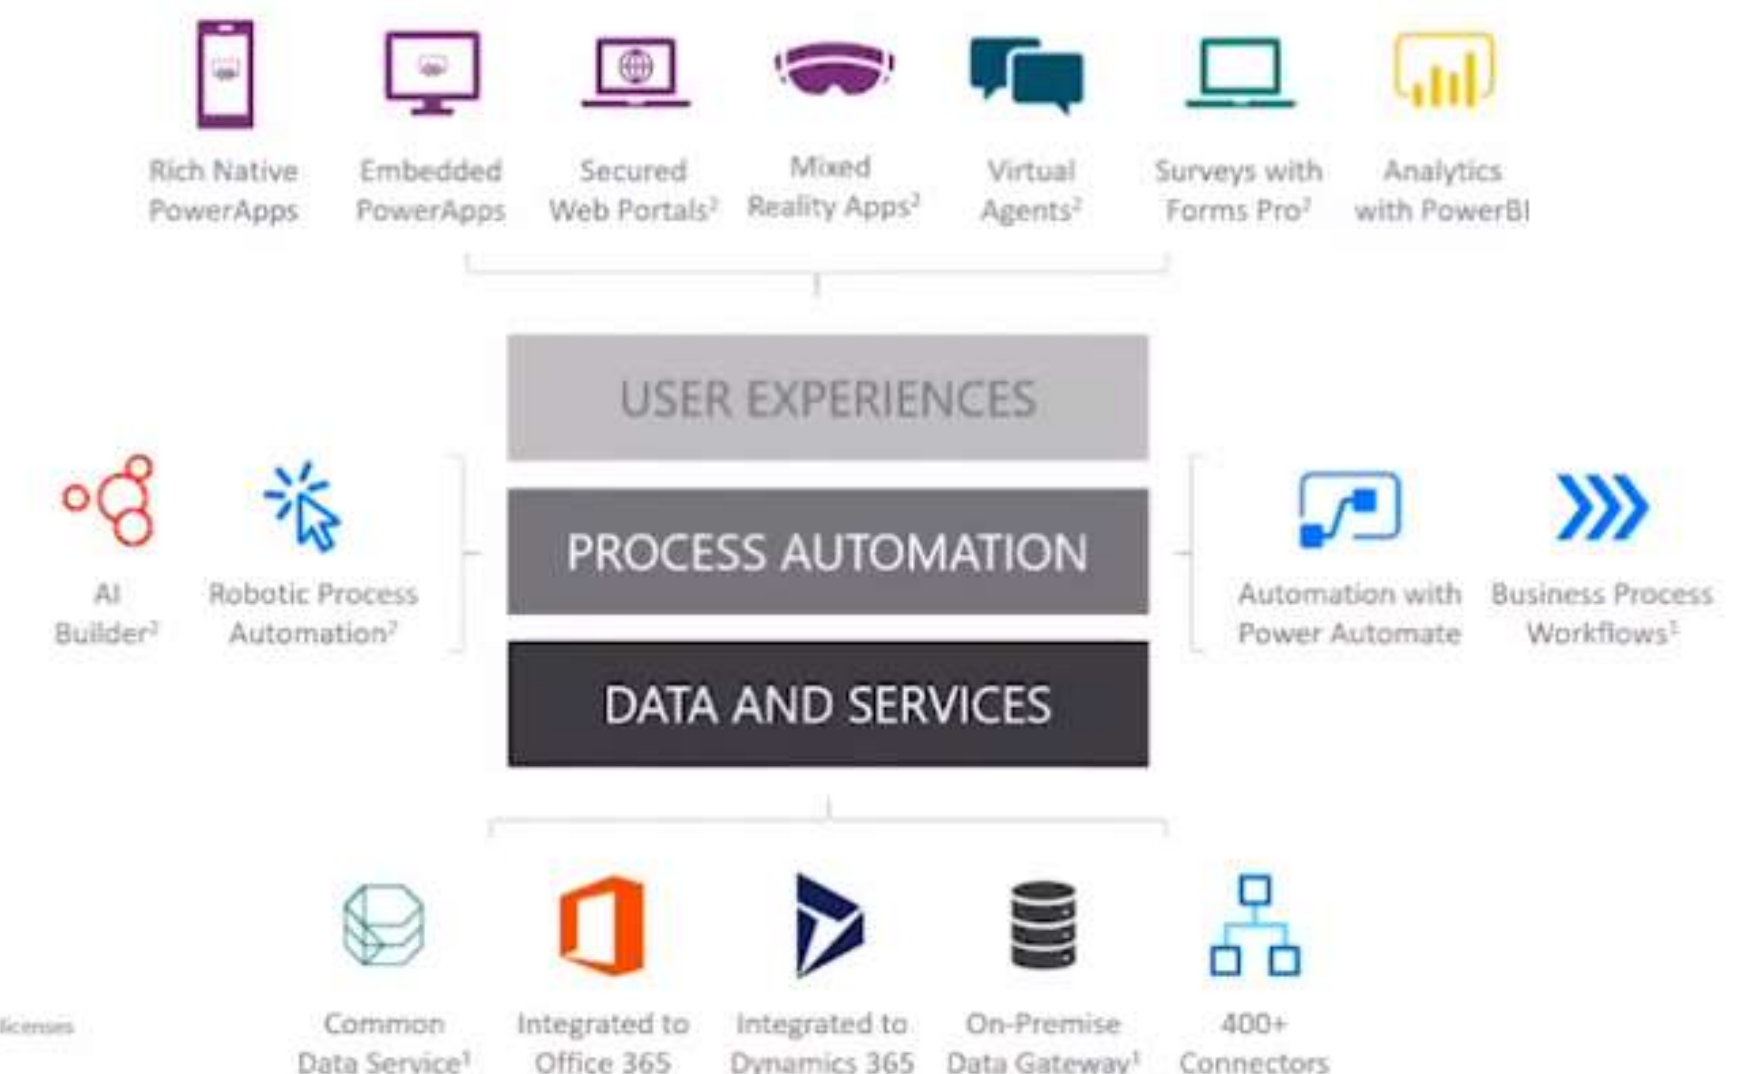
Rich Native PowerApps

Embedded PowerApps

Secured Web Portals$^{2}$

Mixed Reality Apps$^{2}$

Virtual Agents$^{2}$

Surveys with Forms Pro$^{2}$

Analytics with PowerBI

USER EXPERIENCES

AI Builder$^{2}$

Robotic Process Automation$^{2}$

PROCESS AUTOMATION

Automation with Power Automate

Business Process Workflows$^{1}$

DATA AND SERVICES

licenses

Common Data Service$^{1}$

Integrated to Office 365

Integrated to Dynamics 365

On-Premise Data Gateway$^{1}$

400+ Connectors